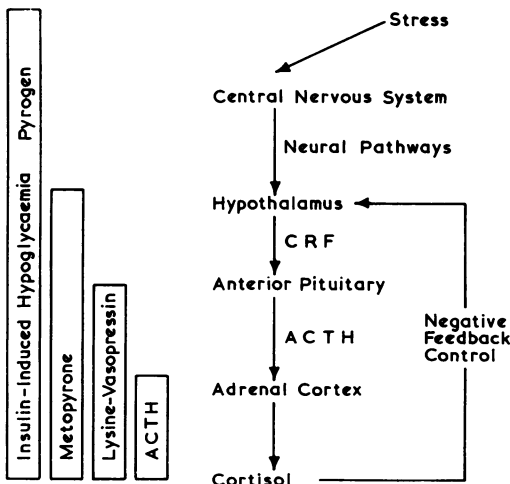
Insulin-Induced Hypoglycaemia Pyrogen

Metopyrone

Lysine-Vasopressin

ACTH

Stress

Central Nervous System

Neural Pathways

Hypothalamus

CRF

Anterior Pituitary

ACTH

Negative Feedback Control

Adrenal Cortex

Cortisol